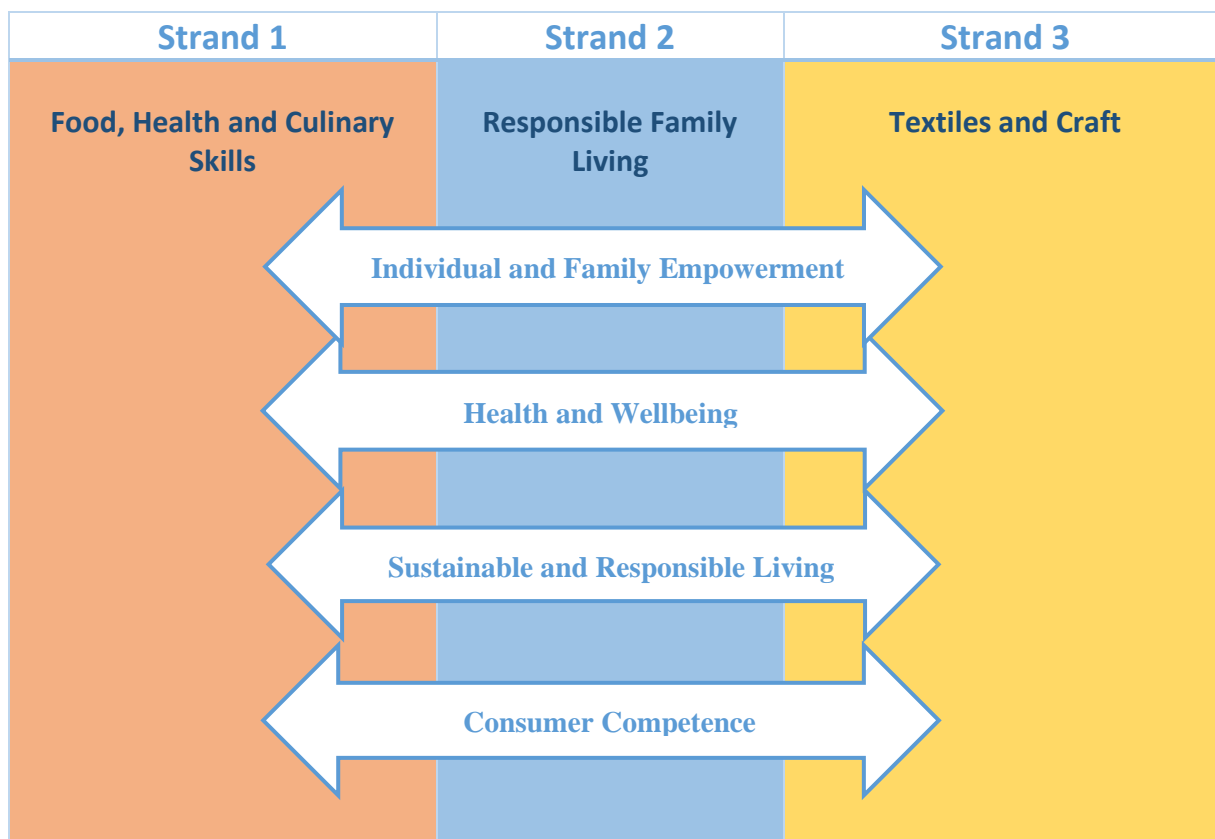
| Strand 1 | Strand 2 | Strand 3 |
|---|---|---|
| Food, Health and Culinary Skills | Responsible Family Living | Textiles and Craft |

Individual and Family Empowerment

Health and Wellbeing

Sustainable and Responsible Living

Consumer Competence